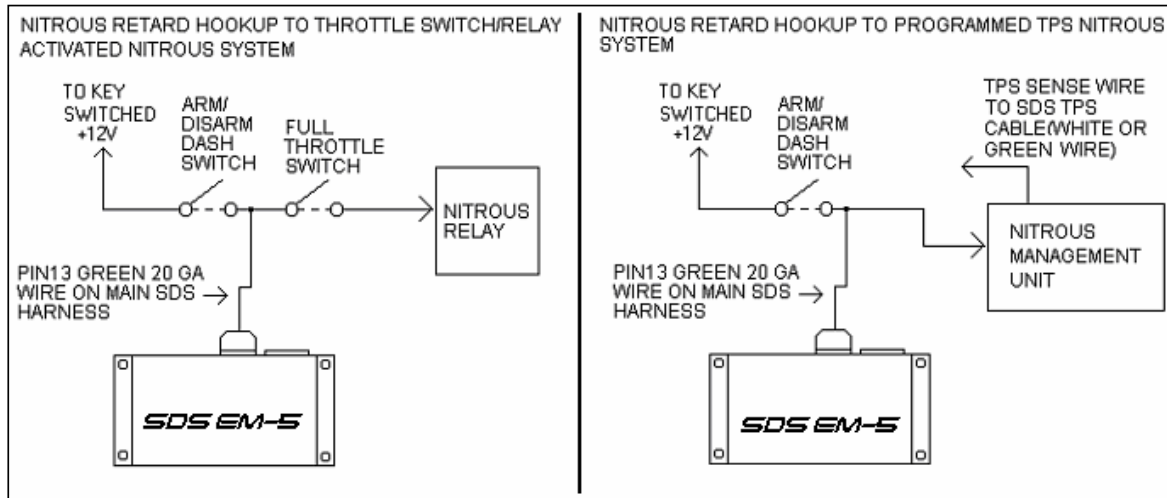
NITROUS RETARD HOOKUP TO THROTTLE SWITCH/RELAY ACTIVATED NITROUS SYSTEM

TO KEY SWITCHED +12V

ARM/ DISARM DASH SWITCH

FULL THROTTLE SWITCH

NITROUS RELAY

PIN13 GREEN 20 GA WIRE ON MAIN SDS HARNESS

SDS EM-5

NITROUS RETARD HOOKUP TO PROGRAMMED TPS NITROUS SYSTEM

TO KEY SWITCHED +12V

ARM/ DISARM DASH SWITCH

TPS SENSE WIRE TO SDS TPS CABLE(WHITE OR GREEN WIRE)

NITROUS MANAGEMENT UNIT

PIN13 GREEN 20 GA WIRE ON MAIN SDS HARNESS

SDS EM-5